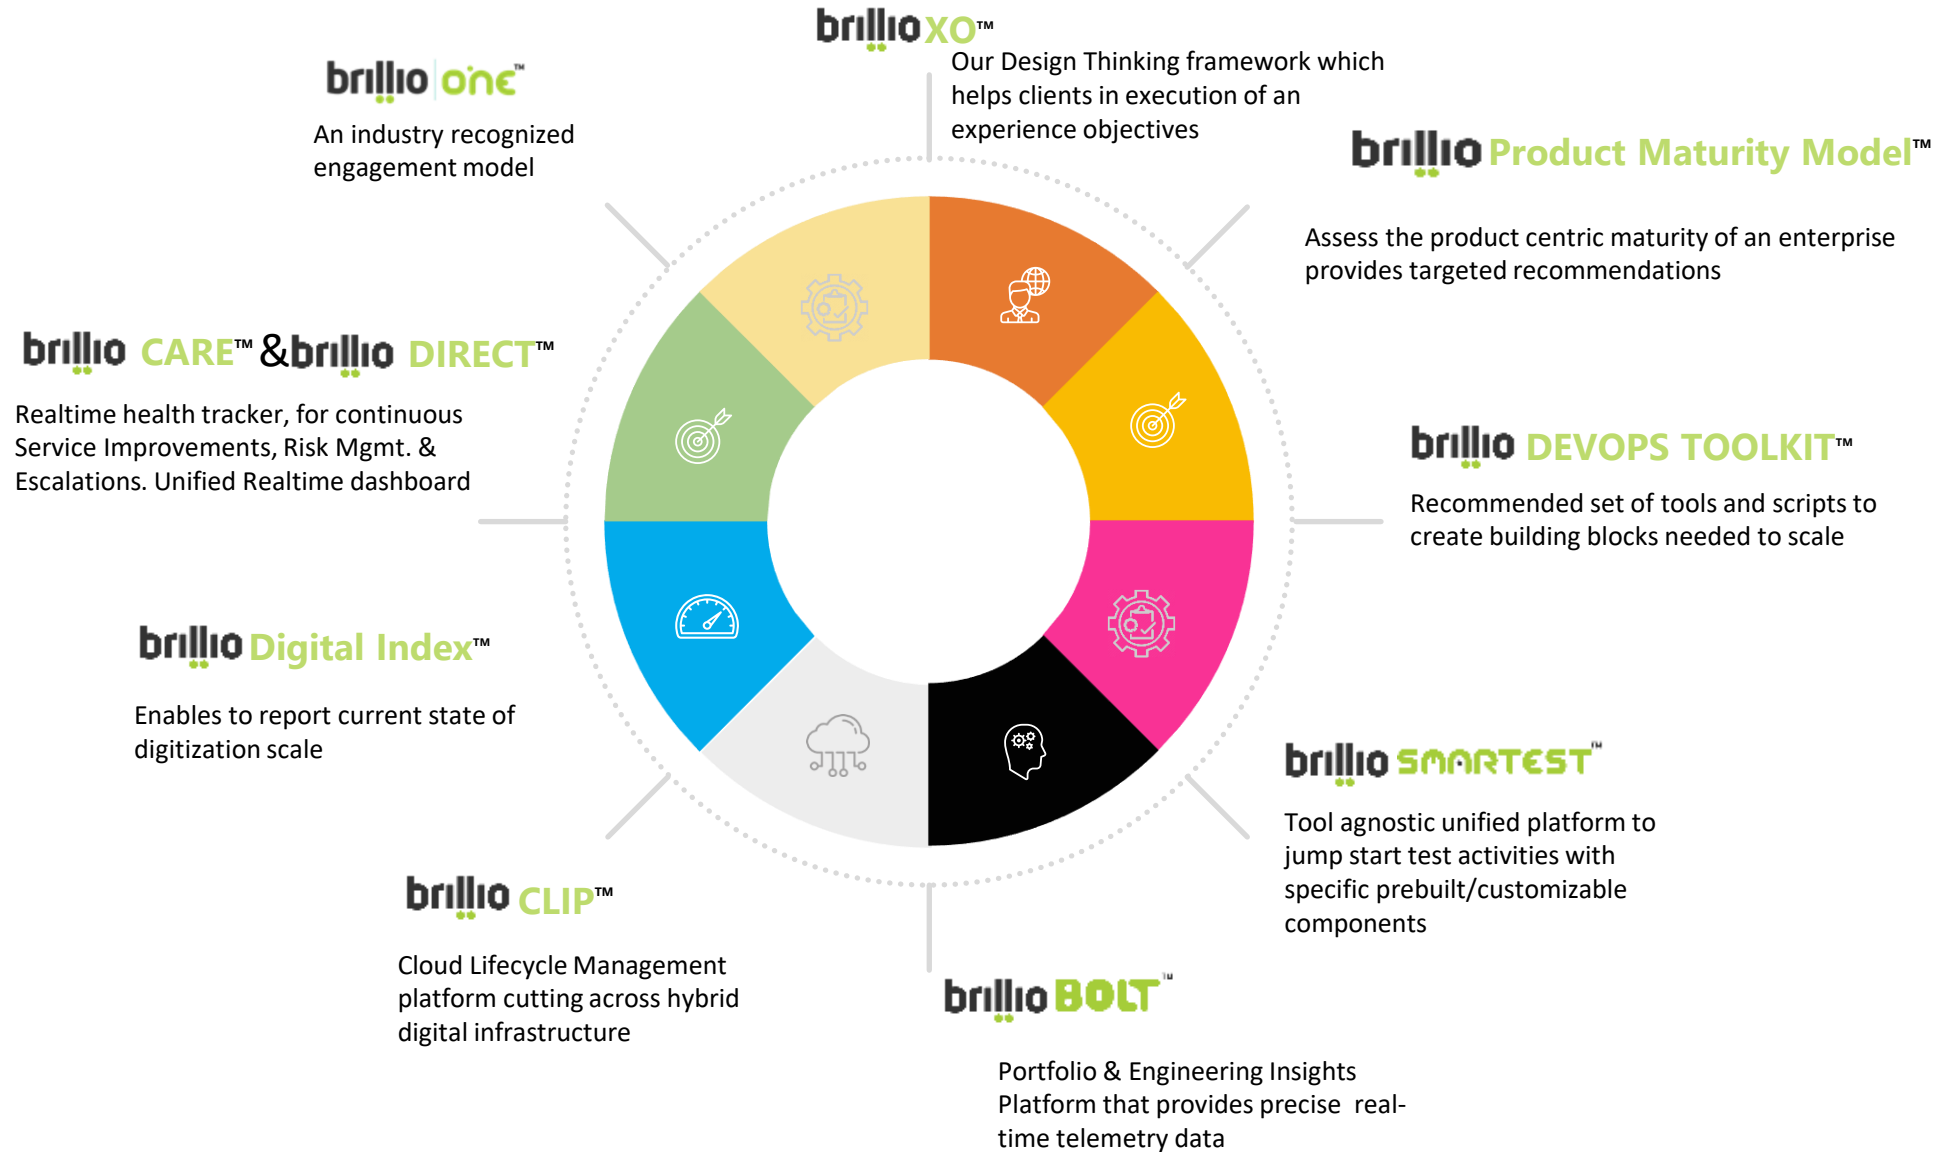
brillio XO™

Our Design Thinking framework which helps clients in execution of an experience objectives

brillio one™

An industry recognized engagement model

brillio Product Maturity Model™

Assess the product centric maturity of an enterprise provides targeted recommendations

brillio CARE™ & brillio DIRECT™

Realtime health tracker, for continuous Service Improvements, Risk Mgmt. & Escalations. Unified Realtime dashboard

brillio DEVOPS TOOLKIT™

Recommended set of tools and scripts to create building blocks needed to scale

brillio Digital Index™

Enables to report current state of digitization scale

brillio SMARTEST™

Tool agnostic unified platform to jump start test activities with specific prebuilt/customizable components

brillio CLIP™

Cloud Lifecycle Management platform cutting across hybrid digital infrastructure

brillio BOLT™

Portfolio & Engineering Insights Platform that provides precise real-time telemetry data